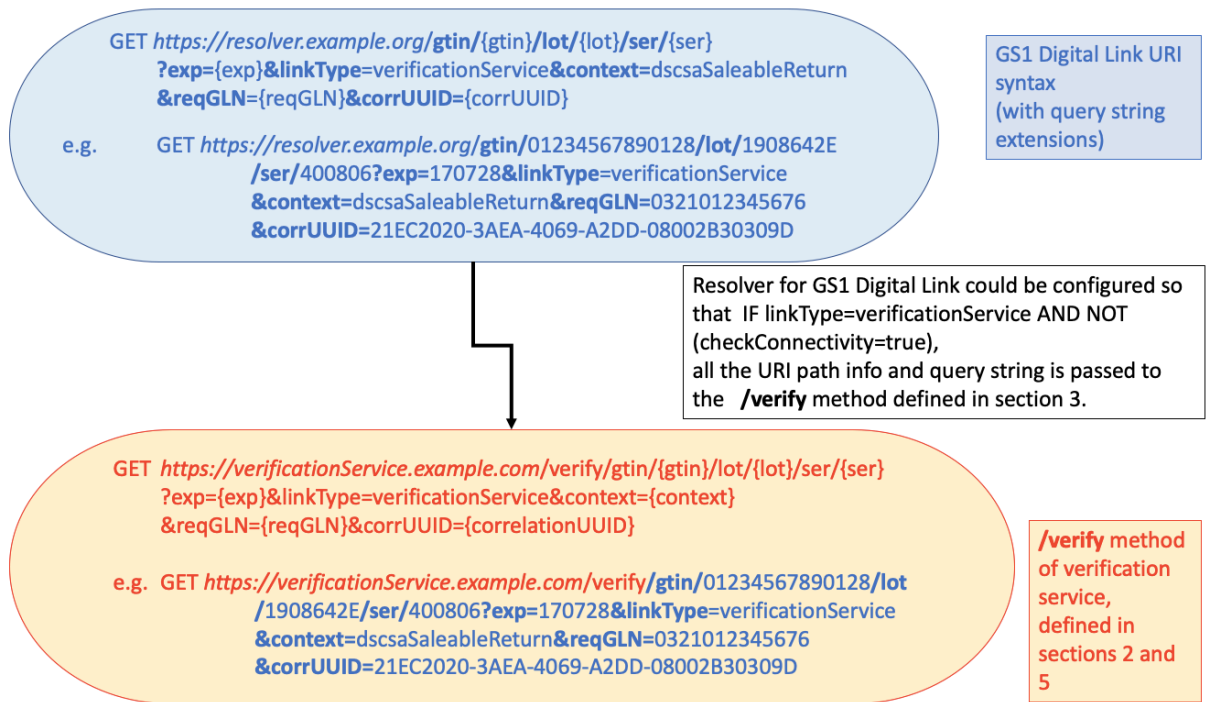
GET https://resolver.example.org/gtin/{gtin}/lot/{lot}/ser/{ser}
?exp={exp}&linkType=verificationService&context=dscsaSaleableReturn
&reqGLN={reqGLN}&corrUUID={corrUUID}

e.g. GET https://resolver.example.org/gtin/01234567890128/lot/1908642E
/ser/400806?exp=170728&linkType=verificationService
&context=dscsaSaleableReturn&reqGLN=0321012345676
&corrUUID=21EC2020-3AEA-4069-A2DD-08002B30309D

GS1 Digital Link URI syntax
(with query string extensions)

Resolver for GS1 Digital Link could be configured so that IF linkType=verificationService AND NOT (checkConnectivity=true),
all the URI path info and query string is passed to the /verify method defined in section 3.

GET https://verificationService.example.com/verify/gtin/{gtin}/lot/{lot}/ser/{ser}
?exp={exp}&linkType=verificationService&context={context}
&reqGLN={reqGLN}&corrUUID={correlationUUID}

e.g. GET https://verificationService.example.com/verify/gtin/01234567890128/lot
/1908642E/ser/400806?exp=170728&linkType=verificationService
&context=dscsaSaleableReturn&reqGLN=0321012345676
&corrUUID=21EC2020-3AEA-4069-A2DD-08002B30309D

/verify method of verification service, defined in sections 2 and 5